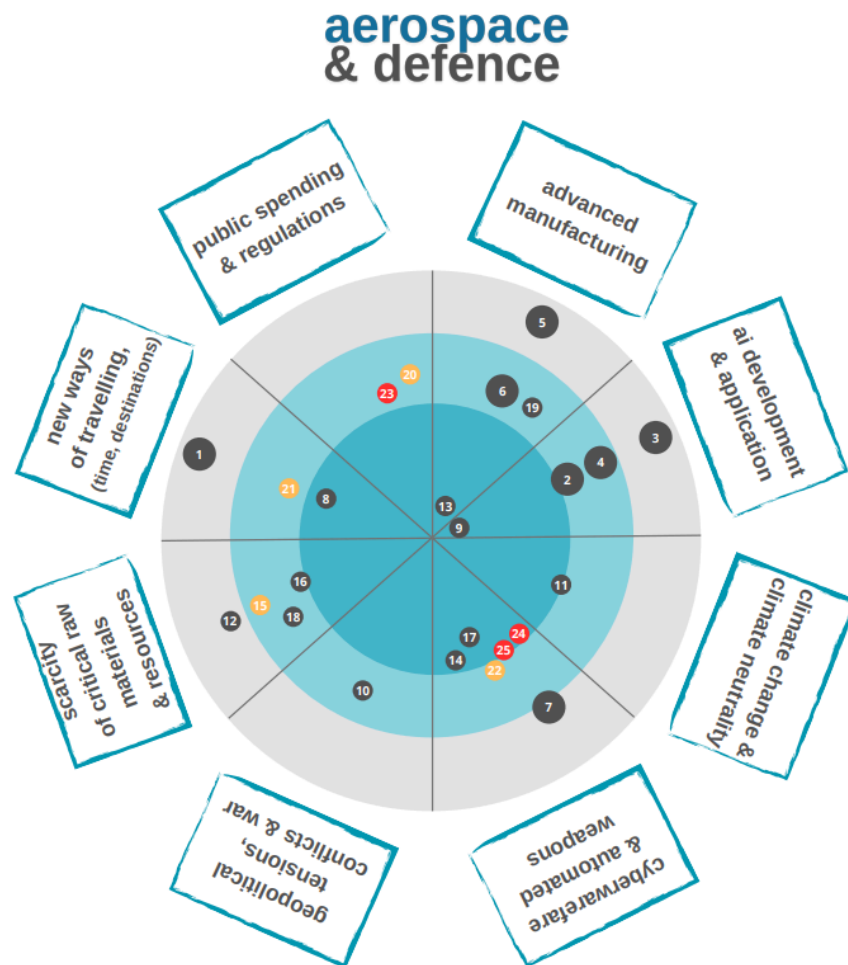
aerospace
& defence

public spending & regulations

advanced manufacturing

ai development & application

climate change & climate neutrality

cyberwarefare & automated weapons

geopolitical tensions, conflicts & war

scarcity of critical raw materials & resources

new ways of travelling, (time, destinations)

5
20
23
6
19
3
1
4
2
21
8
13
9
11
16
15
18
12
17
24
25
14
22
10
7